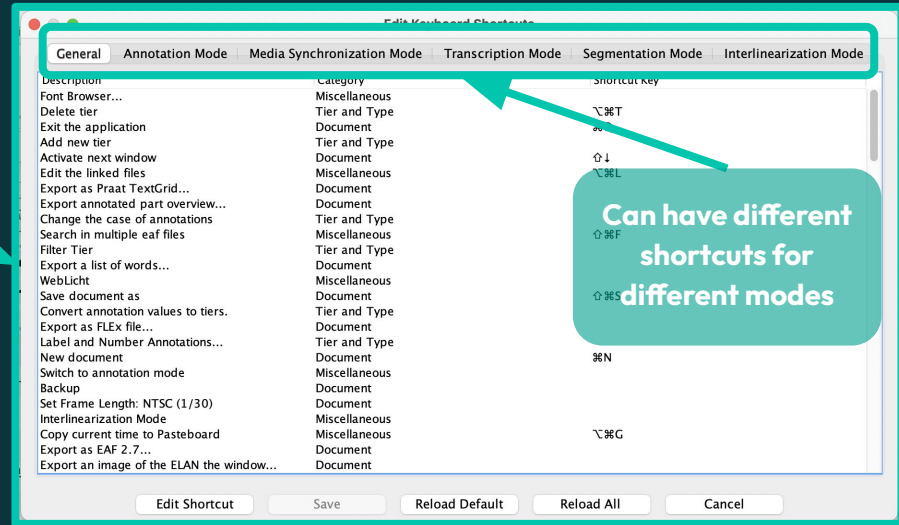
Edit Keyboard Shortcuts

General | Annotation Mode | Media Synchronization Mode | Transcription Mode | Segmentation Mode | Interlinearization Mode

| Description | Category | Shortcut Key |
|---|---|---|
| Font Browser... | Miscellaneous | |
| Delete tier | Tier and Type | ⌥⌘T |
| Exit the application | Document | ⌘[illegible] |
| Add new tier | Tier and Type | |
| Activate next window | Document | ⇧↓ |
| Edit the linked files | Miscellaneous | ⌥⌘L |
| Export as Praat TextGrid... | Document | |
| Export annotated part overview... | Document | |
| Change the case of annotations | Tier and Type | |
| Search in multiple eaf files | Miscellaneous | ⇧⌘F |
| Filter Tier | Tier and Type | |
| Export a list of words... | Document | |
| WebLicht | Miscellaneous | |
| Save document as | Document | ⇧⌘S |
| Convert annotation values to tiers. | Tier and Type | |
| Export as FLEx file... | Document | |
| Label and Number Annotations... | Tier and Type | |
| New document | Document | ⌘N |
| Switch to annotation mode | Miscellaneous | |
| Backup | Document | |
| Set Frame Length: NTSC (1/30) | Document | |
| Interlinearization Mode | Miscellaneous | |
| Copy current time to Pasteboard | Miscellaneous | ⌥⌘G |
| Export as EAF 2.7... | Document | |
| Export an image of the ELAN window... | Document | |

Can have different shortcuts for different modes

Edit Shortcut | Save | Reload Default | Reload All | Cancel